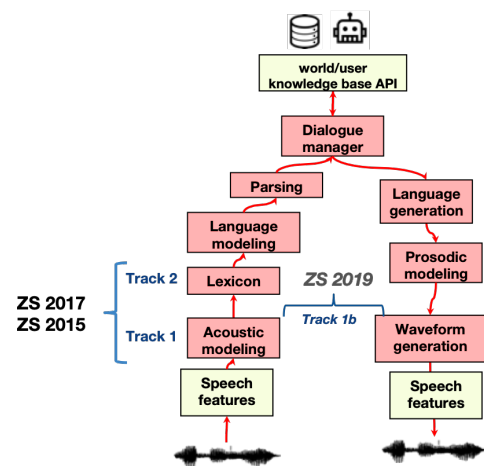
world/user knowledge base API

Dialogue manager

Parsing

Language generation

Language modeling

Prosodic modeling

Track 2

Lexicon

ZS 2019

ZS 2017
ZS 2015

Track 1b

Track 1

Acoustic modeling

Waveform generation

Speech features

Speech features